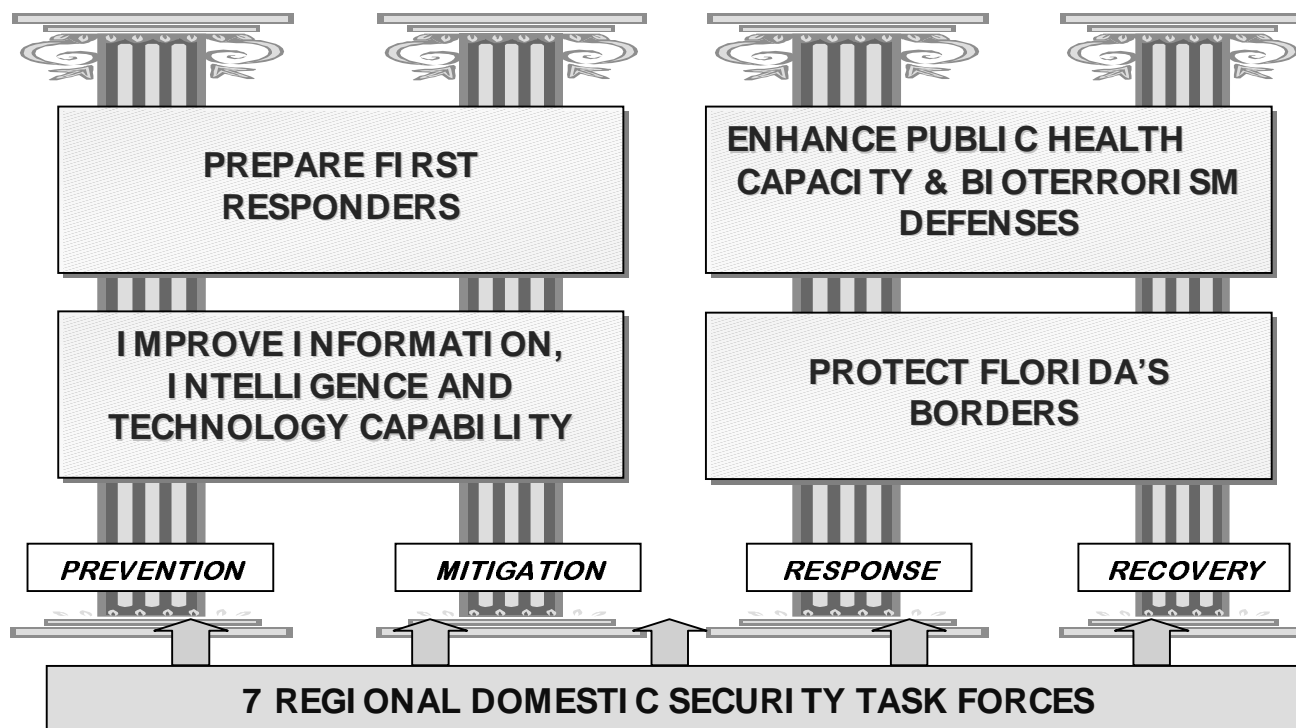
PREPARE FIRST RESPONDERS

ENHANCE PUBLIC HEALTH CAPACITY & BIOTERRORISM DEFENSES

IMPROVE INFORMATION, INTELLIGENCE AND TECHNOLOGY CAPABILITY

PROTECT FLORIDA'S BORDERS

PREVENTION

MITIGATION

RESPONSE

RECOVERY

7 REGIONAL DOMESTIC SECURITY TASK FORCES